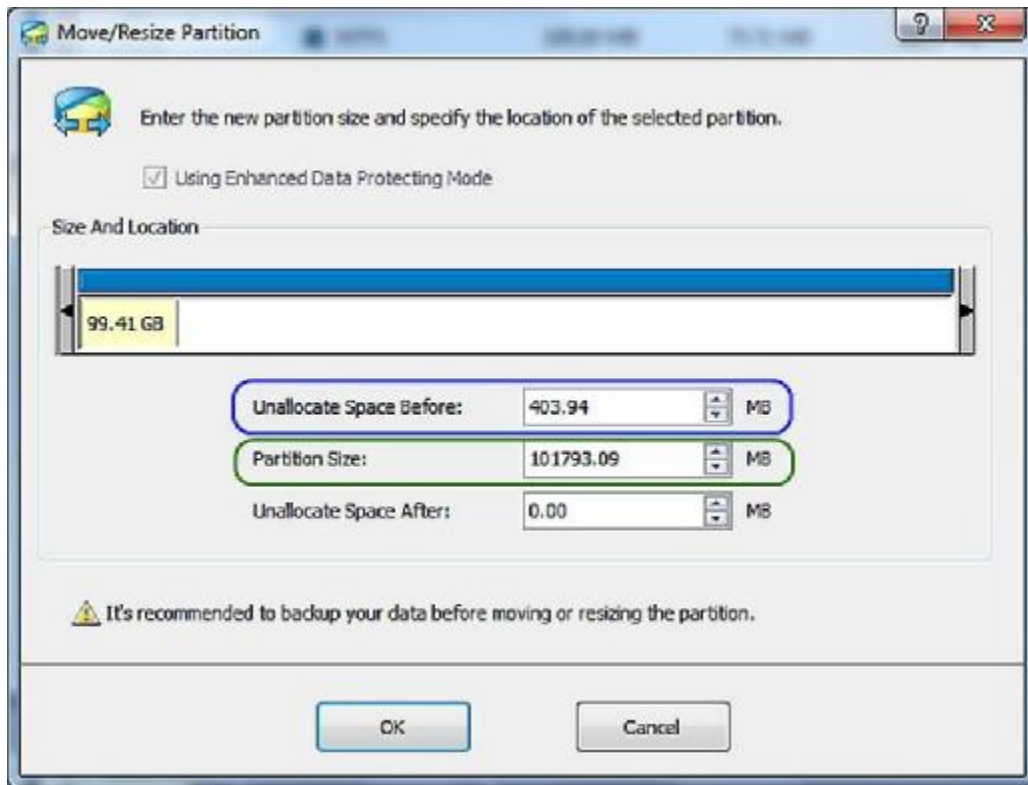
Move/Resize Partition

? X

Enter the new partition size and specify the location of the selected partition.

Using Enhanced Data Protecting Mode

Size And Location

99.41 GB

Unallocate Space Before: 403.94 MB

Partition Size: 101793.09 MB

Unallocate Space After: 0.00 MB

It's recommended to backup your data before moving or resizing the partition.

OK

Cancel